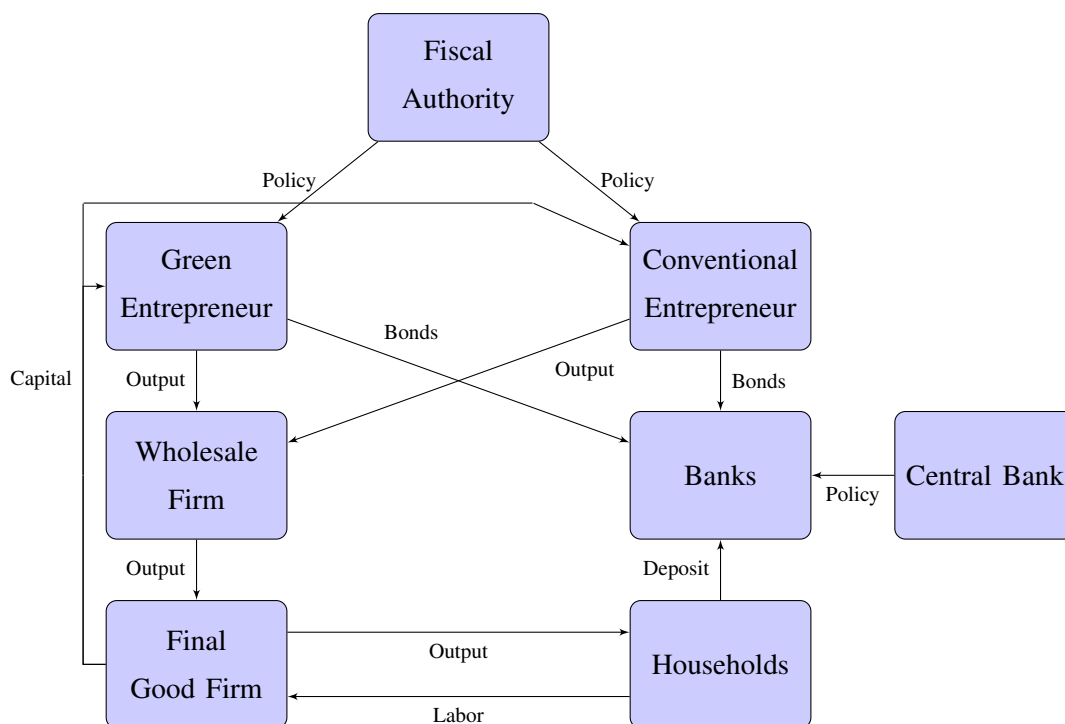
Fiscal Authority

Policy

Policy

Green Entrepreneur

Conventional Entrepreneur

Bonds

Capital

Output

Output

Bonds

Wholesale Firm

Banks

Central Bank

Policy

Output

Deposit

Final Good Firm

Output

Households

Labor